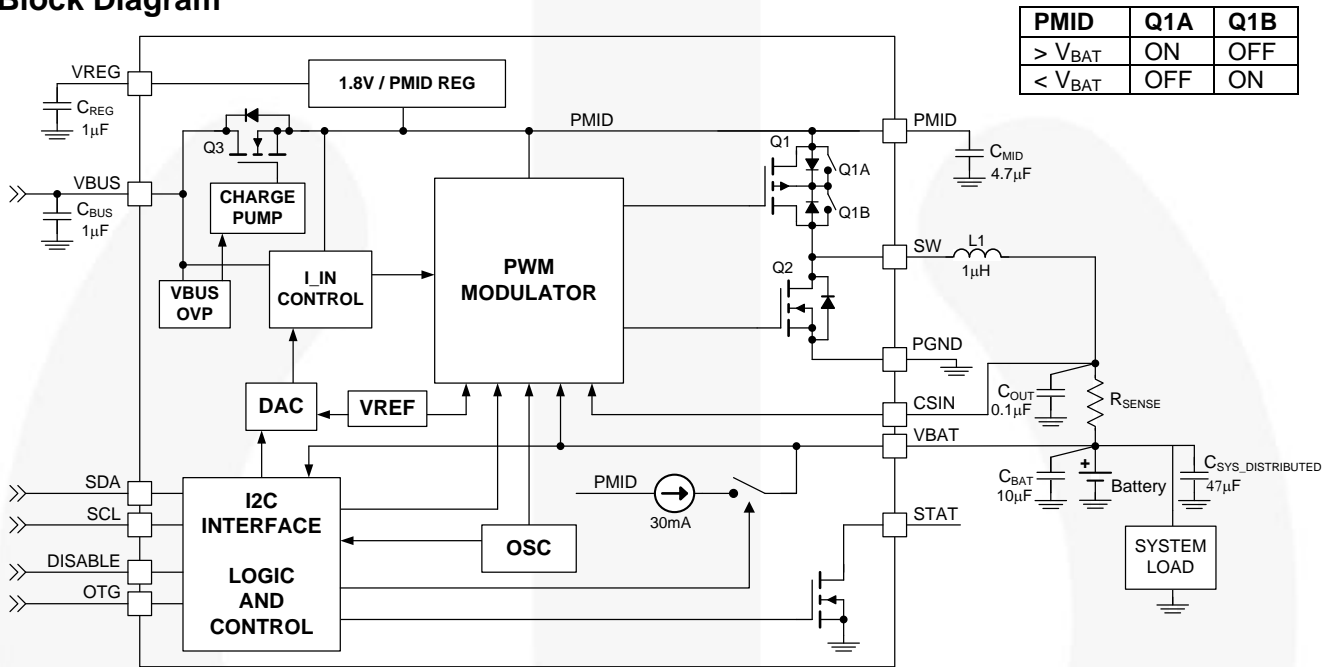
Block Diagram

| PMID | Q1A | Q1B |
|---|---|---|
| > $V_{BAT}$ | ON | OFF |
| < $V_{BAT}$ | OFF | ON |

VREG
$C_{REG}$ 1μF
1.8V / PMID REG
PMID
PMID
Q3
VBUS
$C_{BUS}$ 1μF
CHARGE PUMP
Q1
Q1A
Q1B
$C_{MID}$ 4.7μF
SW
L1
1μH
Q2
VBUS OVP
I_IN CONTROL
PWM MODULATOR
PGND
$C_{OUT}$ 0.1μF
$R_{SENSE}$
DAC
VREF
CSIN
VBAT
SDA
SCL
I2C INTERFACE
PMID
30mA
$C_{BAT}$ 10μF
Battery
$C_{SYS\_DISTRIBUTED}$ 47μF
STAT
DISABLE
OTG
OSC
LOGIC AND CONTROL
SYSTEM LOAD